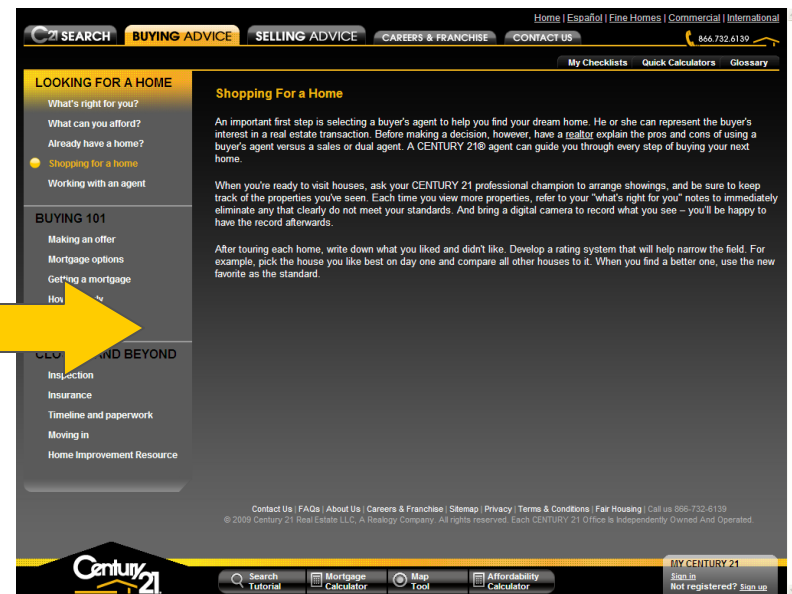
Home | Español | Fine Homes | Commercial | International

C21 SEARCH BUYING ADVICE SELLING ADVICE CAREERS & FRANCHISE CONTACT US 866.732.6139

My Checklists Quick Calculators Glossary

LOOKING FOR A HOME
What's right for you?
What can you afford?
Already have a home?
Shopping for a home
Working with an agent

BUYING 101
Making an offer
Mortgage options
Getting a mortgage
How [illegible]

CLO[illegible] AND BEYOND
Inspection
Insurance
Timeline and paperwork
Moving in
Home Improvement Resource

Shopping For a Home

An important first step is selecting a buyer's agent to help you find your dream home. He or she can represent the buyer's interest in a real estate transaction. Before making a decision, however, have a realtor explain the pros and cons of using a buyer's agent versus a sales or dual agent. A CENTURY 21® agent can guide you through every step of buying your next home.

When you're ready to visit houses, ask your CENTURY 21 professional champion to arrange showings, and be sure to keep track of the properties you've seen. Each time you view more properties, refer to your "what's right for you" notes to immediately eliminate any that clearly do not meet your standards. And bring a digital camera to record what you see – you'll be happy to have the record afterwards.

After touring each home, write down what you liked and didn't like. Develop a rating system that will help narrow the field. For example, pick the house you like best on day one and compare all other houses to it. When you find a better one, use the new favorite as the standard.

Contact Us | FAQs | About Us | Careers & Franchise | Sitemap | Privacy | Terms & Conditions | Fair Housing | Call us 866-732-6139
© 2009 Century 21 Real Estate LLC, A Realogy Company. All rights reserved. Each CENTURY 21 Office Is Independently Owned And Operated.

Century 21

Search Tutorial
Mortgage Calculator
Map Tool
Affordability Calculator

MY CENTURY 21
Sign in
Not registered? Sign up